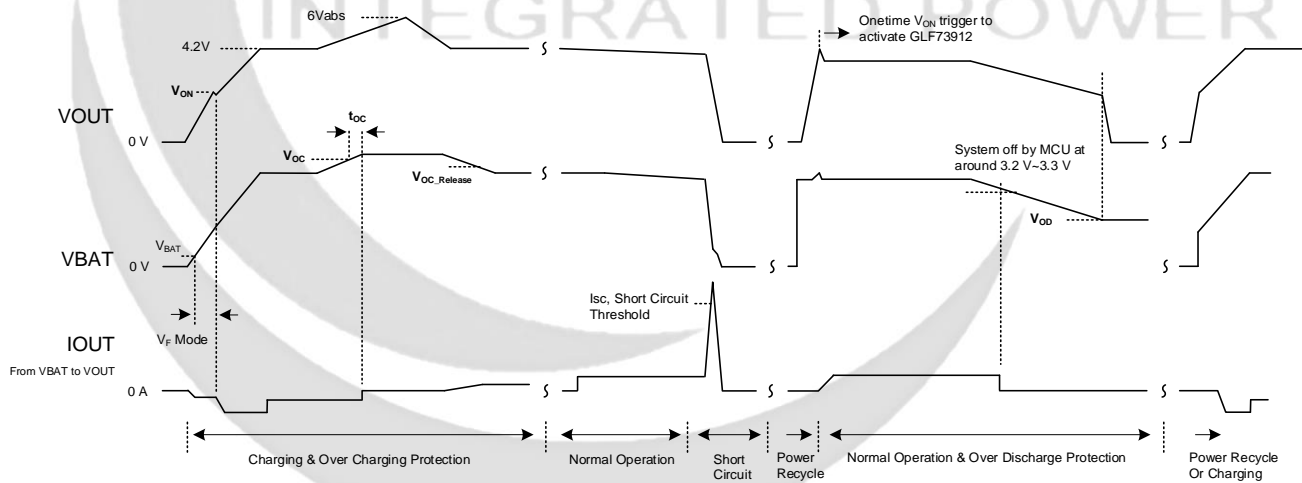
INTEGRATED POWER

6Vabs

4.2V

$V_{ON}$

VOUT

0 V

$t_{OC}$

$V_{OC}$

$V_{OC\_Release}$

$V_{BAT}$

VBAT

0 V

IOUT

From VBAT to VOUT

0 A

$V_F$ Mode

Isc, Short Circuit Threshold

Onetime $V_{ON}$ trigger to activate GLF73912

System off by MCU at around 3.2 V~3.3 V

$V_{OD}$

Charging & Over Charging Protection

Normal Operation

Short Circuit

Power Recycle

Normal Operation & Over Discharge Protection

Power Recycle Or Charging